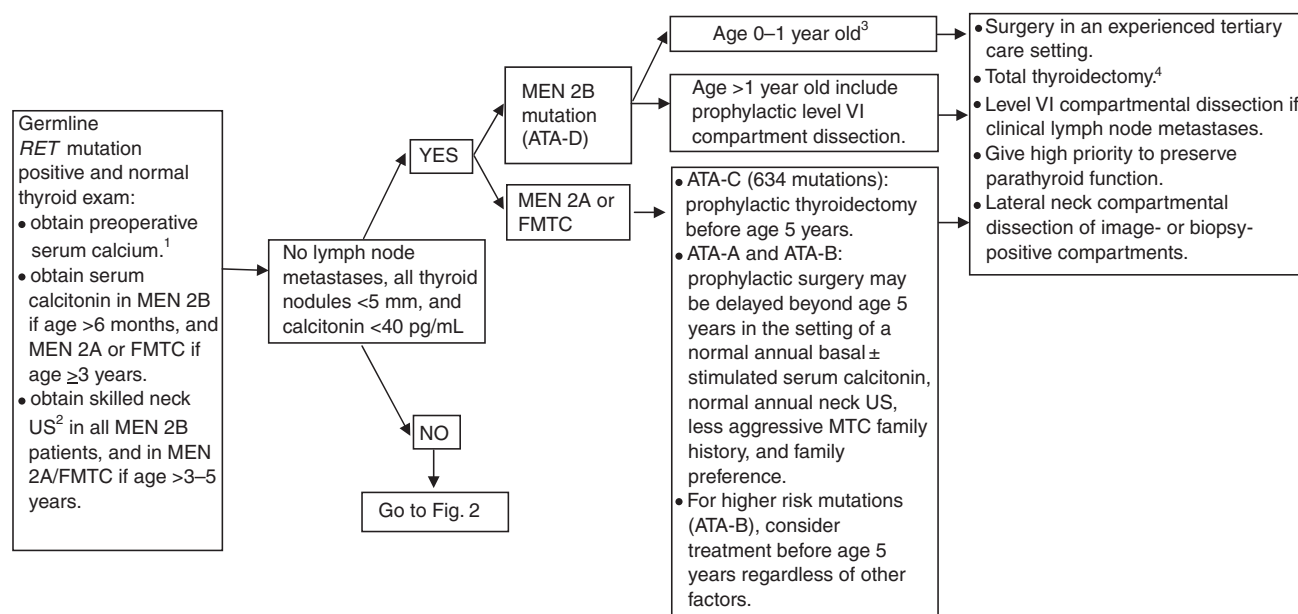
Germline *RET* mutation positive and normal thyroid exam:
• obtain preoperative serum calcium.$^1$
• obtain serum calcitonin in MEN 2B if age >6 months, and MEN 2A or FMTC if age $\geq$3 years.
• obtain skilled neck US$^2$ in all MEN 2B patients, and in MEN 2A/FMTC if age >3–5 years.

No lymph node metastases, all thyroid nodules <5 mm, and calcitonin <40 pg/mL

YES

NO

Go to Fig. 2

MEN 2B mutation (ATA-D)

MEN 2A or FMTC

Age 0–1 year old$^3$

Age >1 year old include prophylactic level VI compartment dissection.

• ATA-C (634 mutations): prophylactic thyroidectomy before age 5 years.
• ATA-A and ATA-B: prophylactic surgery may be delayed beyond age 5 years in the setting of a normal annual basal ± stimulated serum calcitonin, normal annual neck US, less aggressive MTC family history, and family preference.
• For higher risk mutations (ATA-B), consider treatment before age 5 years regardless of other factors.

• Surgery in an experienced tertiary care setting.
• Total thyroidectomy.$^4$
• Level VI compartmental dissection if clinical lymph node metastases.
• Give high priority to preserve parathyroid function.
• Lateral neck compartmental dissection of image- or biopsy-positive compartments.